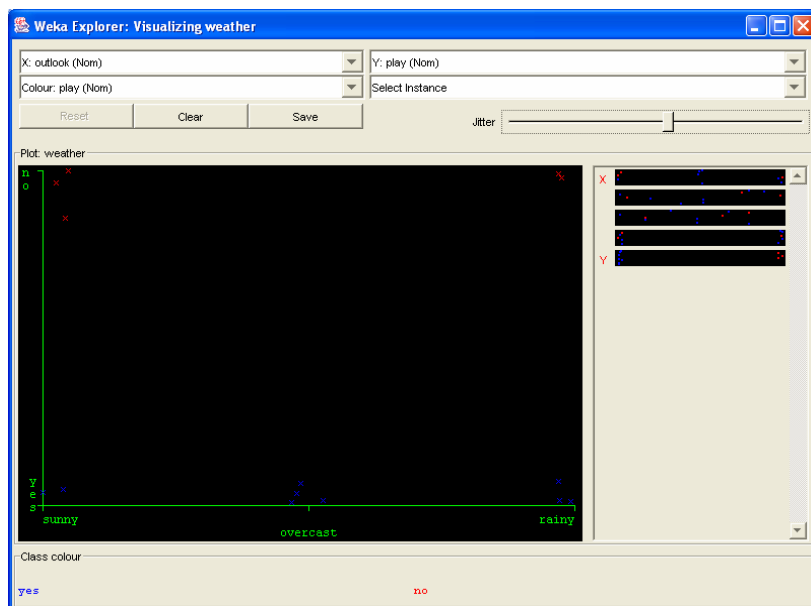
Weka Explorer: Visualizing weather

X: outlook (Nom)
Y: play (Nom)
Colour: play (Nom)
Select Instance
Reset
Clear
Save
Jitter

Plot: weather

n
o

y
e
s

sunny
overcast
rainy

X
Y

Class colour

yes
no